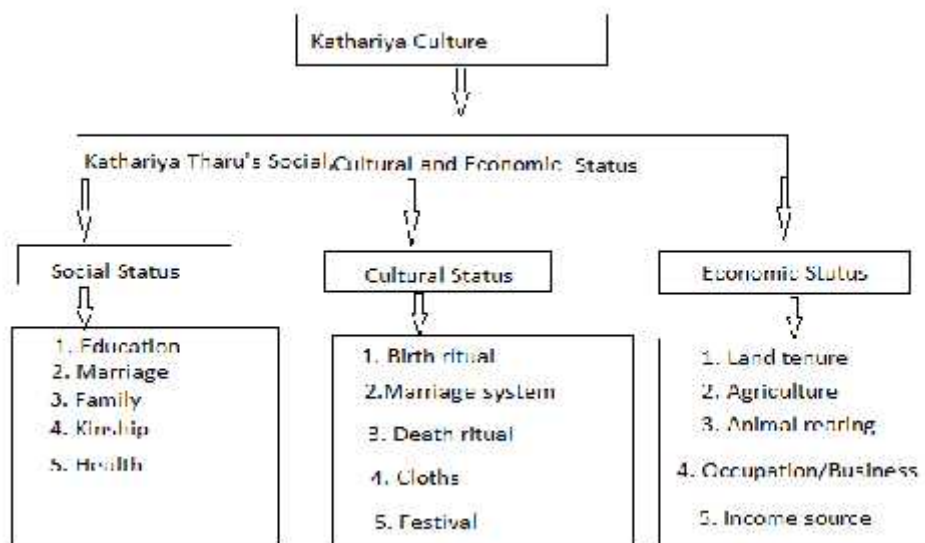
Kathariya Culture

Kathariya Tharu's Social, Cultural and Economic Status

Social Status

1. Education
2. Marriage
3. Family
4. Kinship
5. Health

Cultural Status

1. Birth ritual
2. Marriage system
3. Death ritual
4. Cloths
5. Festival

Economic Status

1. Land tenure
2. Agriculture
3. Animal rearing
4. Occupation/Business
5. Income source